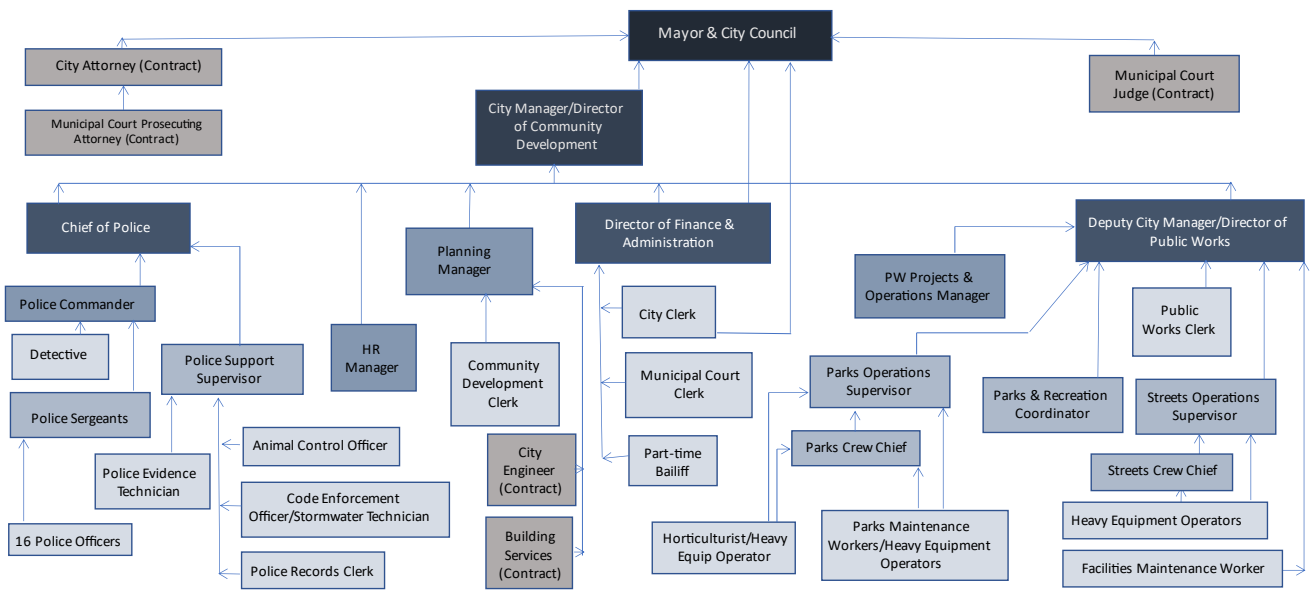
Mayor & City Council

City Attorney (Contract)

Municipal Court Prosecuting Attorney (Contract)

Municipal Court Judge (Contract)

City Manager/Director of Community Development

Chief of Police

Planning Manager

Director of Finance & Administration

Deputy City Manager/Director of Public Works

PW Projects & Operations Manager

Police Commander

Detective

Police Sergeants

16 Police Officers

Police Support Supervisor

Police Evidence Technician

HR Manager

Animal Control Officer

Code Enforcement Officer/Stormwater Technician

Police Records Clerk

Community Development Clerk

City Engineer (Contract)

Building Services (Contract)

City Clerk

Municipal Court Clerk

Part-time Bailiff

Public Works Clerk

Parks Operations Supervisor

Parks Crew Chief

Horticulturist/Heavy Equip Operator

Parks Maintenance Workers/Heavy Equipment Operators

Parks & Recreation Coordinator

Streets Operations Supervisor

Streets Crew Chief

Heavy Equipment Operators

Facilities Maintenance Worker